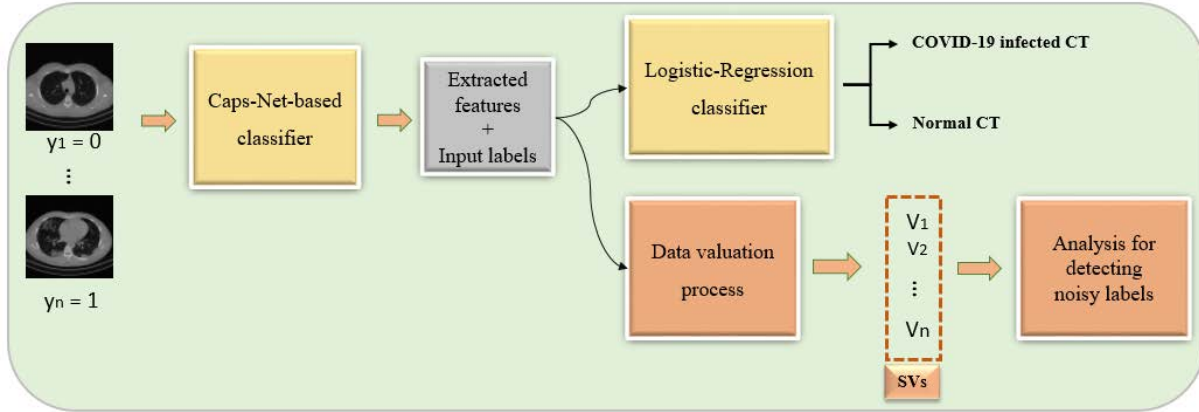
$y_1 = 0$

⋮

$y_n = 1$

Caps-Net-based classifier

Extracted features + Input labels

Logistic-Regression classifier

COVID-19 infected CT

Normal CT

Data valuation process

$V_1$
$V_2$
⋮
$V_n$

SVs

Analysis for detecting noisy labels